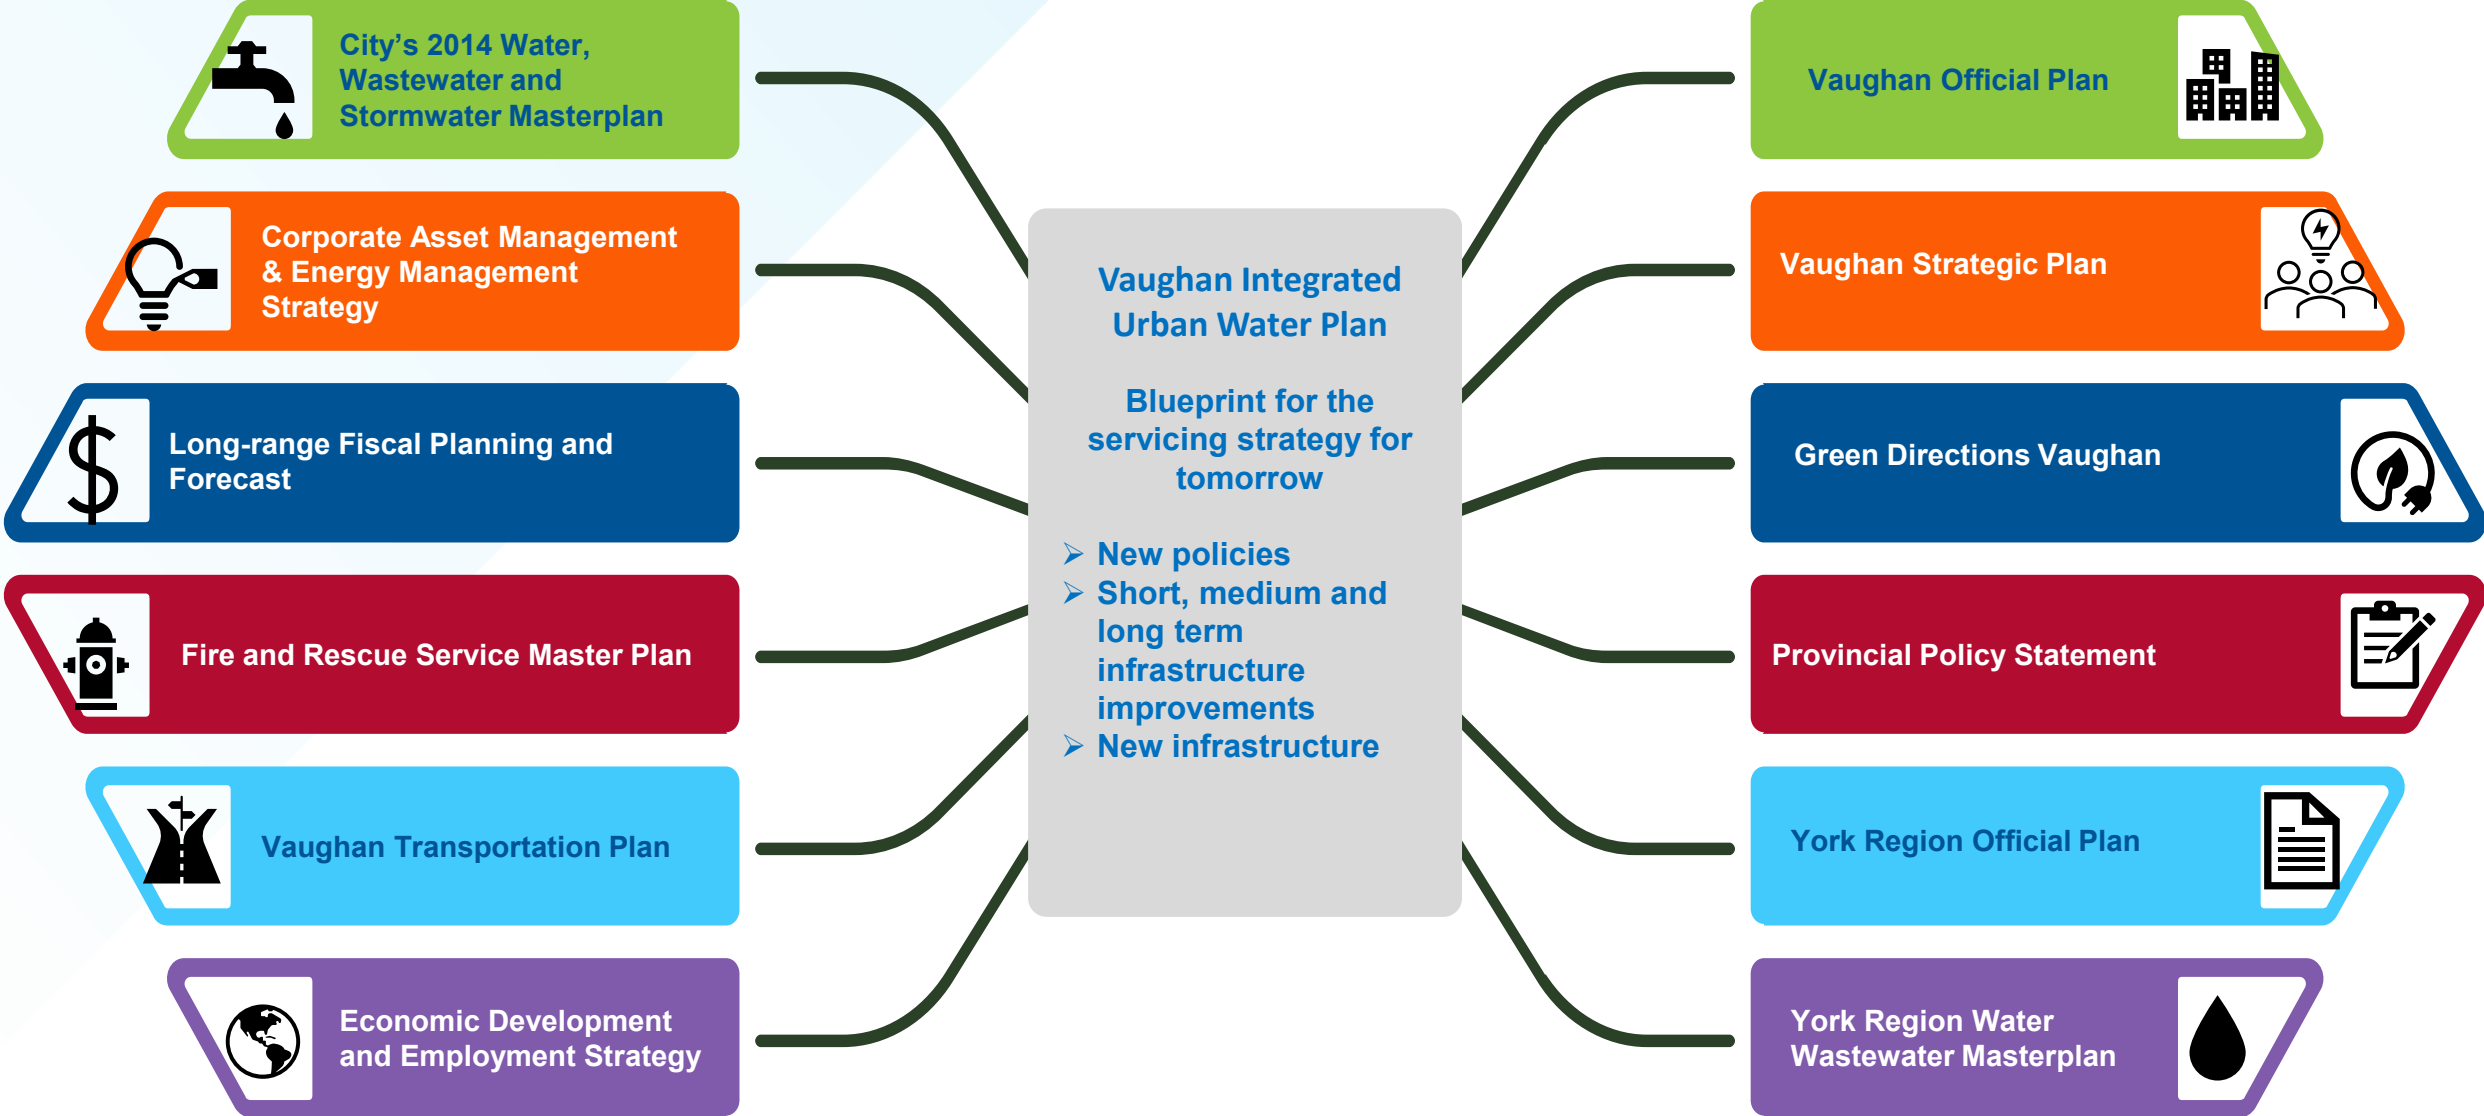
City's 2014 Water, Wastewater and Stormwater Masterplan

Corporate Asset Management & Energy Management Strategy

Long-range Fiscal Planning and Forecast

Fire and Rescue Service Master Plan

Vaughan Transportation Plan

Economic Development and Employment Strategy

Vaughan Integrated Urban Water Plan

Blueprint for the servicing strategy for tomorrow

➢ New policies
➢ Short, medium and long term infrastructure improvements
➢ New infrastructure

Vaughan Official Plan

Vaughan Strategic Plan

Green Directions Vaughan

Provincial Policy Statement

York Region Official Plan

York Region Water Wastewater Masterplan